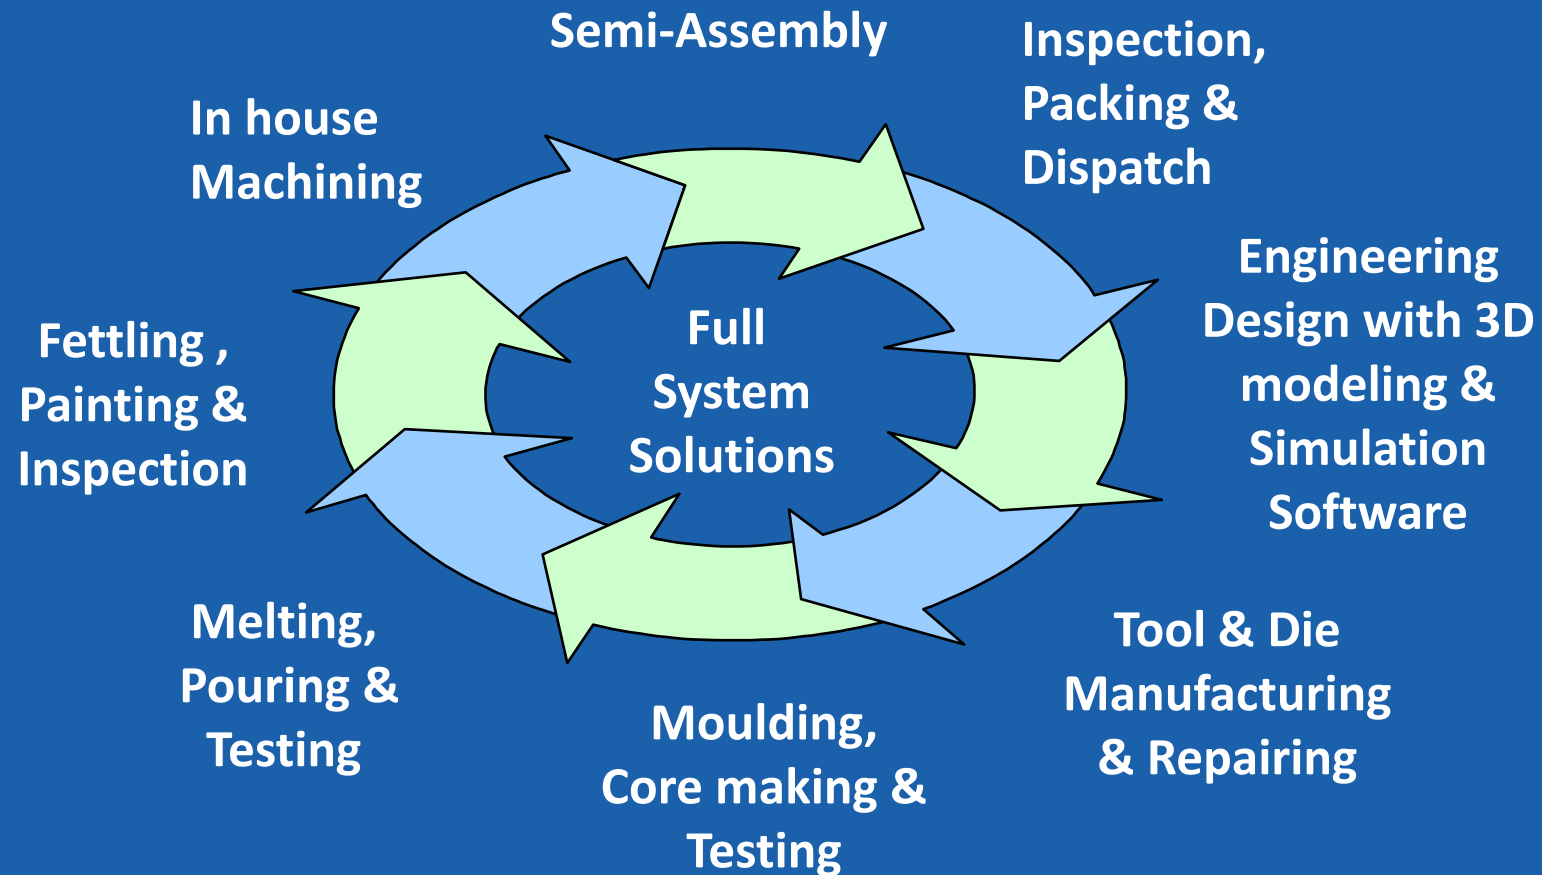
Semi-Assembly

Inspection, Packing & Dispatch

Engineering Design with 3D modeling & Simulation Software

Tool & Die Manufacturing & Repairing

Moulding, Core making & Testing

Melting, Pouring & Testing

Fettling , Painting & Inspection

In house Machining

Full System Solutions